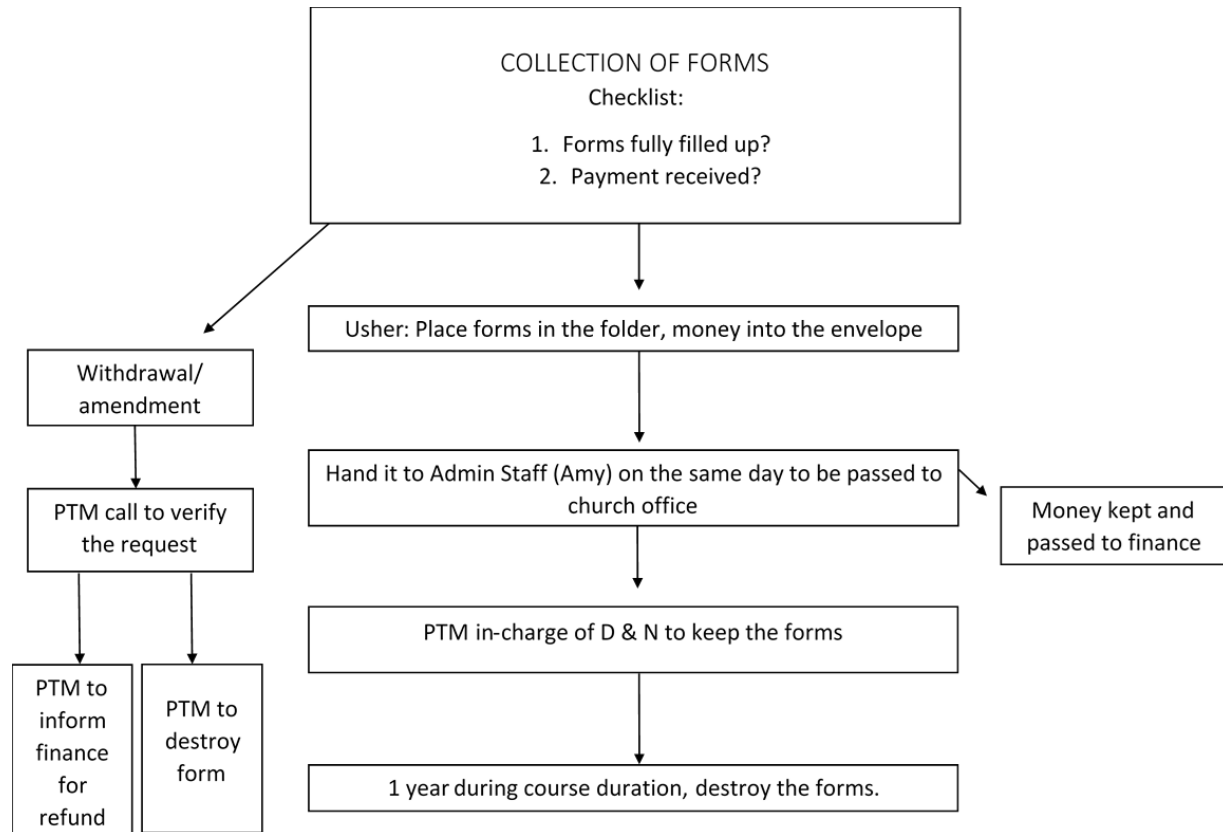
COLLECTION OF FORMS
Checklist:

1. Forms fully filled up?
2. Payment received?

Usher: Place forms in the folder, money into the envelope

Hand it to Admin Staff (Amy) on the same day to be passed to church office

Money kept and passed to finance

PTM in-charge of D & N to keep the forms

1 year during course duration, destroy the forms.

Withdrawal/ amendment

PTM call to verify the request

PTM to inform finance for refund

PTM to destroy form